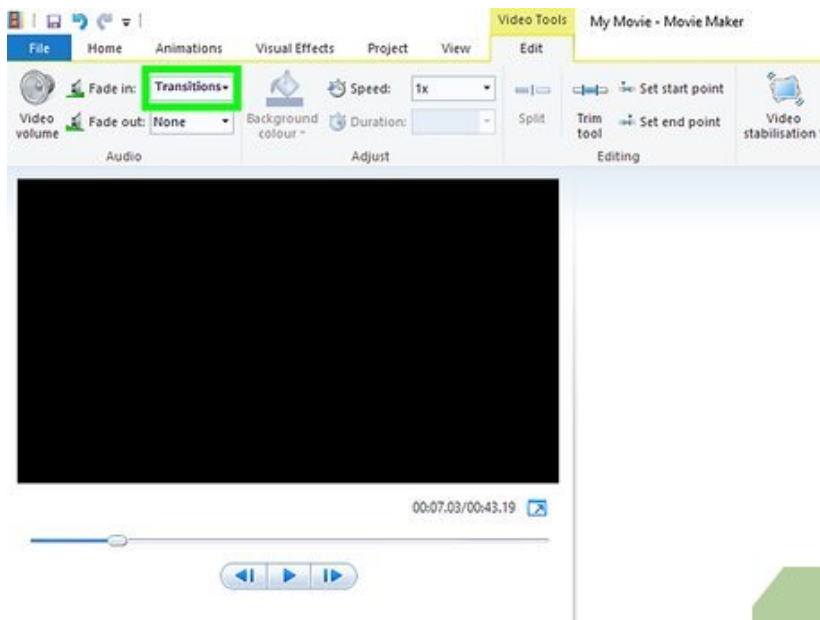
Video Tools
My Movie - Movie Maker

File
Home
Animations
Visual Effects
Project
View
Edit

Video volume
Fade in: Transitions
Fade out: None
Audio

Background colour
Speed: 1x
Duration:
Adjust

Split
Trim tool
Set start point
Set end point
Editing

Video stabilisation

00:07.03/00:43.19